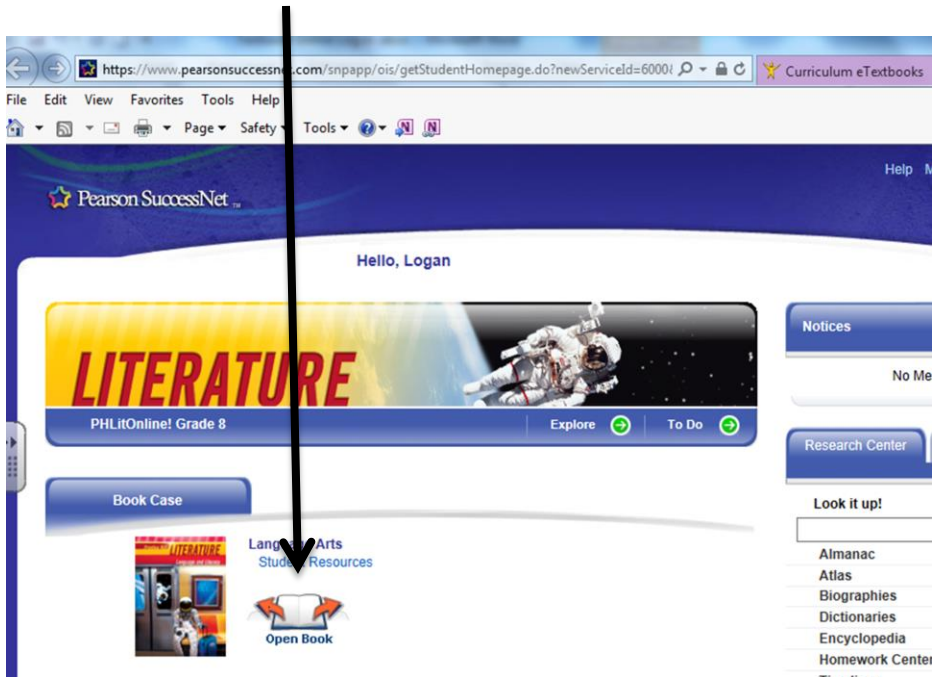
https://www.pearsonsuccessnet.com/snpapp/ois/getStudentHomepage.do?newServiceId=6000
Curriculum eTextbooks

File Edit View Favorites Tools Help

Page Safety Tools

Help

Pearson SuccessNet

Hello, Logan

LITERATURE

PHLitOnline! Grade 8

Explore

To Do

Notices

No Me

Research Center

Book Case

Look it up!

LITERATURE

Lang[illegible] Arts
Stud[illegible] Resources

Open Book

Almanac
Atlas
Biographies
Dictionaries
Encyclopedia
Homework Center